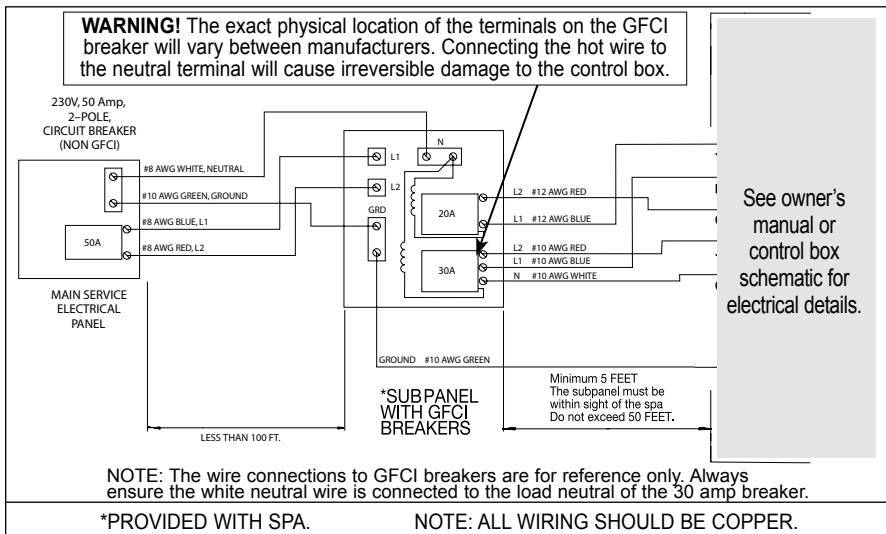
**WARNING!** The exact physical location of the terminals on the GFCI breaker will vary between manufacturers. Connecting the hot wire to the neutral terminal will cause irreversible damage to the control box.

230V, 50 Amp, 2–POLE, CIRCUIT BREAKER (NON GFCI)

#8 AWG WHITE, NEUTRAL
#10 AWG GREEN, GROUND
#8 AWG BLUE, L1
#8 AWG RED, L2

50A

MAIN SERVICE ELECTRICAL PANEL

N
L1
L2
GRD

20A
30A

L2 #12 AWG RED
L1 #12 AWG BLUE
L2 #10 AWG RED
L1 #10 AWG BLUE
N #10 AWG WHITE

See owner's manual or control box schematic for electrical details.

GROUND #10 AWG GREEN

Minimum 5 FEET
The subpanel must be within sight of the spa
Do not exceed 50 FEET.

*SUBPANEL WITH GFCI BREAKERS

LESS THAN 100 FT.

NOTE: The wire connections to GFCI breakers are for reference only. Always ensure the white neutral wire is connected to the load neutral of the 30 amp breaker.

*PROVIDED WITH SPA.

NOTE: ALL WIRING SHOULD BE COPPER.